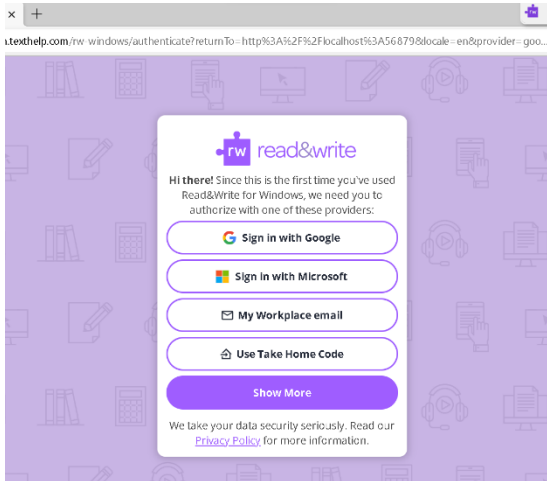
× +

a.texthelp.com/rw-windows/authenticate?returnTo=http%3A%2F%2Flocalhost%3A56879&locale=en&provider=goo...

rw read&write

**Hi there!** Since this is the first time you've used Read&Write for Windows, we need you to authorize with one of these providers:

Sign in with Google

Sign in with Microsoft

My Workplace email

Use Take Home Code

Show More

We take your data security seriously. Read our Privacy Policy for more information.